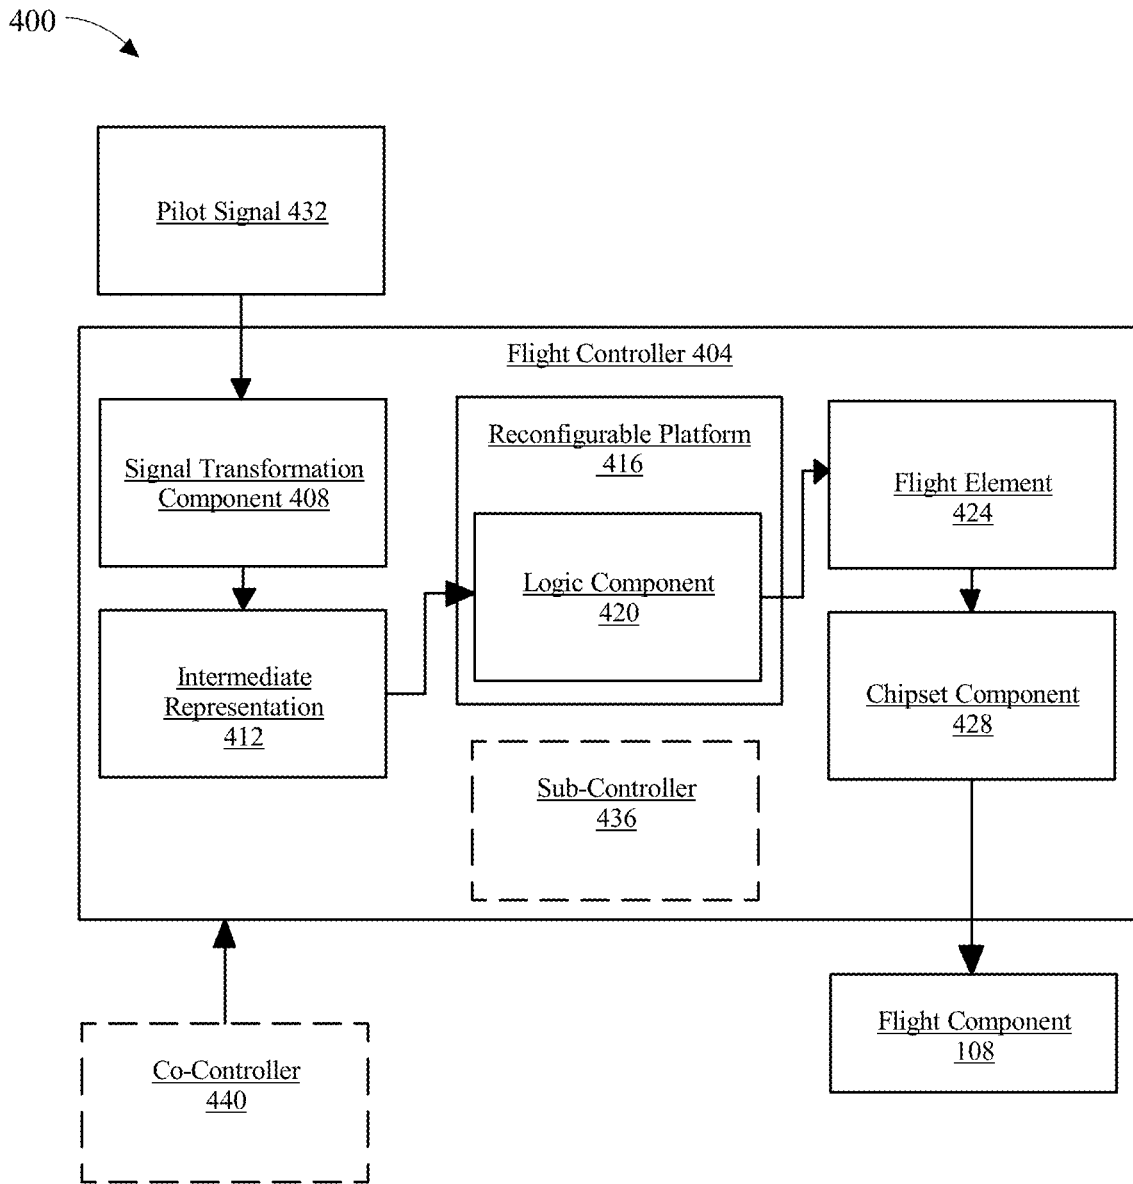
400

Pilot Signal 432

Flight Controller 404

Signal Transformation Component 408

Reconfigurable Platform 416

Logic Component 420

Flight Element 424

Intermediate Representation 412

Chipset Component 428

Sub-Controller 436

Flight Component 108

Co-Controller 440